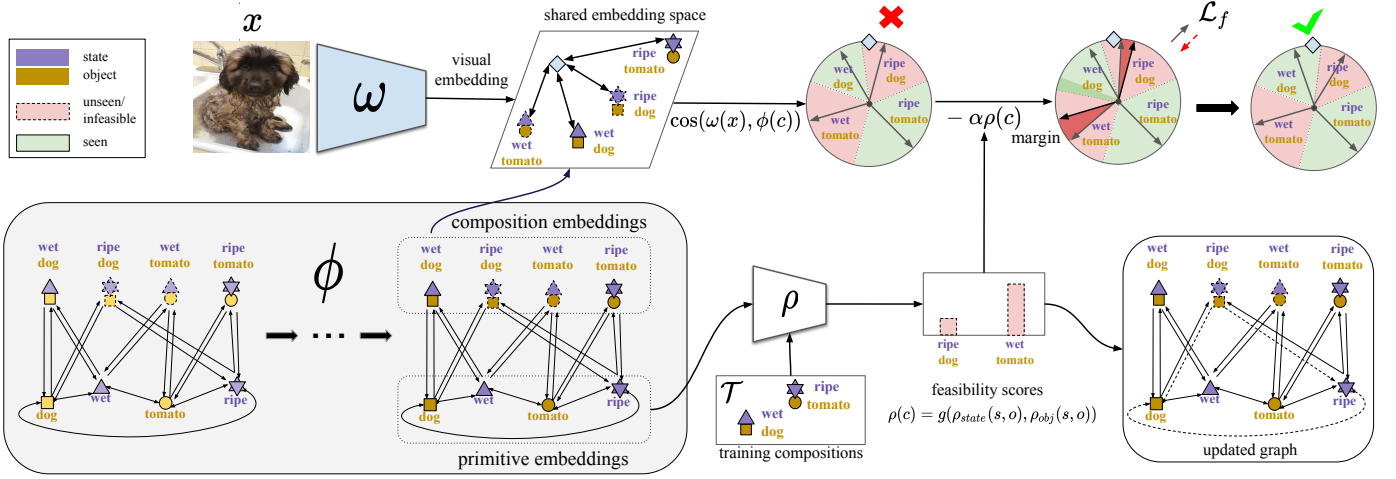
state
object
unseen/
infeasible
seen

$x$

$\omega$

visual embedding

shared embedding space

ripe tomato
ripe dog
wet tomato
wet dog

$\cos(\omega(x), \phi(c))$

wet dog
ripe dog
wet tomato
ripe tomato

$-\alpha\rho(c)$

margin

$\mathcal{L}_f$

wet dog
ripe dog
wet tomato
ripe tomato

ripe dog
wet dog
ripe tomato

composition embeddings

wet dog
ripe dog
wet tomato
ripe tomato

$\phi$

dog
wet
tomato
ripe

wet dog
ripe dog
wet tomato
ripe tomato

dog
wet
tomato
ripe

primitive embeddings

$\rho$

$\mathcal{T}$
ripe tomato
wet dog

training compositions

ripe dog
wet tomato

feasibility scores

$\rho(c) = g(\rho_{state}(s,o), \rho_{obj}(s,o))$

wet dog
ripe dog
wet tomato
ripe tomato

dog
wet
tomato
ripe

updated graph